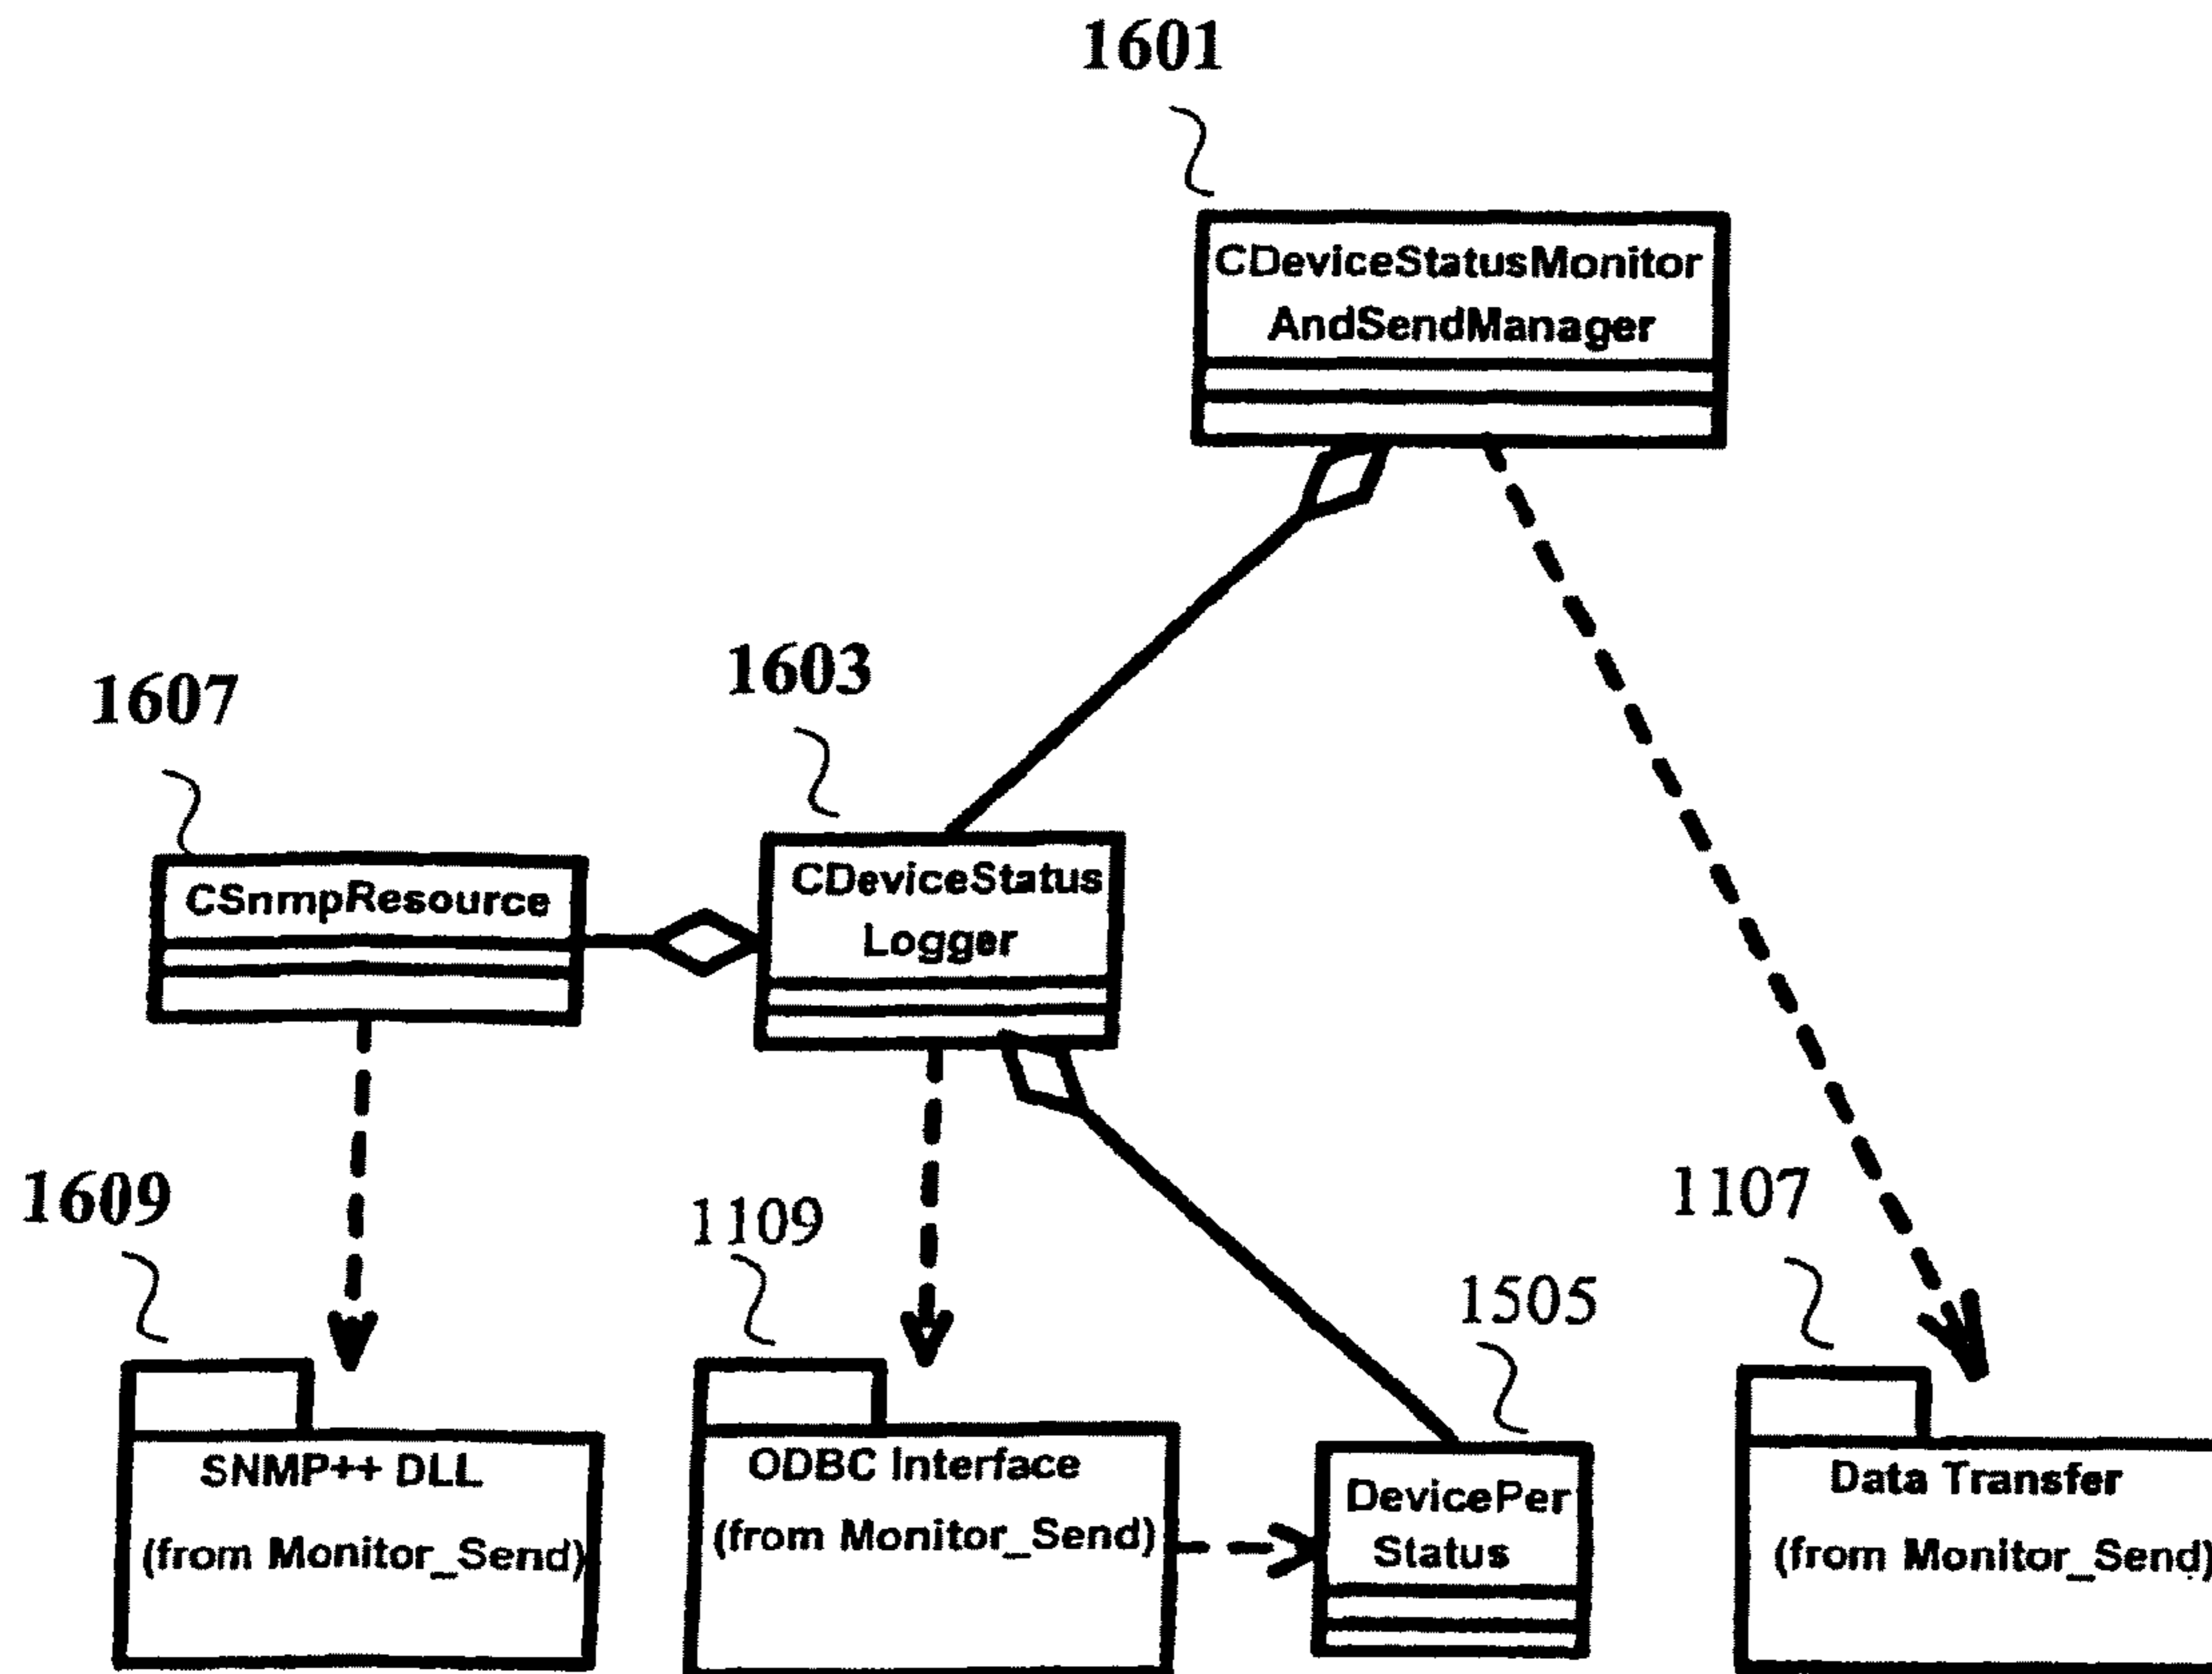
1601

CDeviceStatusMonitor AndSendManager

1607

1603

CSnmpResource

CDeviceStatus Logger

1609

1109

1107

1505

SNMP++ DLL

(from Monitor_Send)

ODBC Interface

(from Monitor_Send)

DevicePer Status

Data Transfer

(from Monitor_Send)